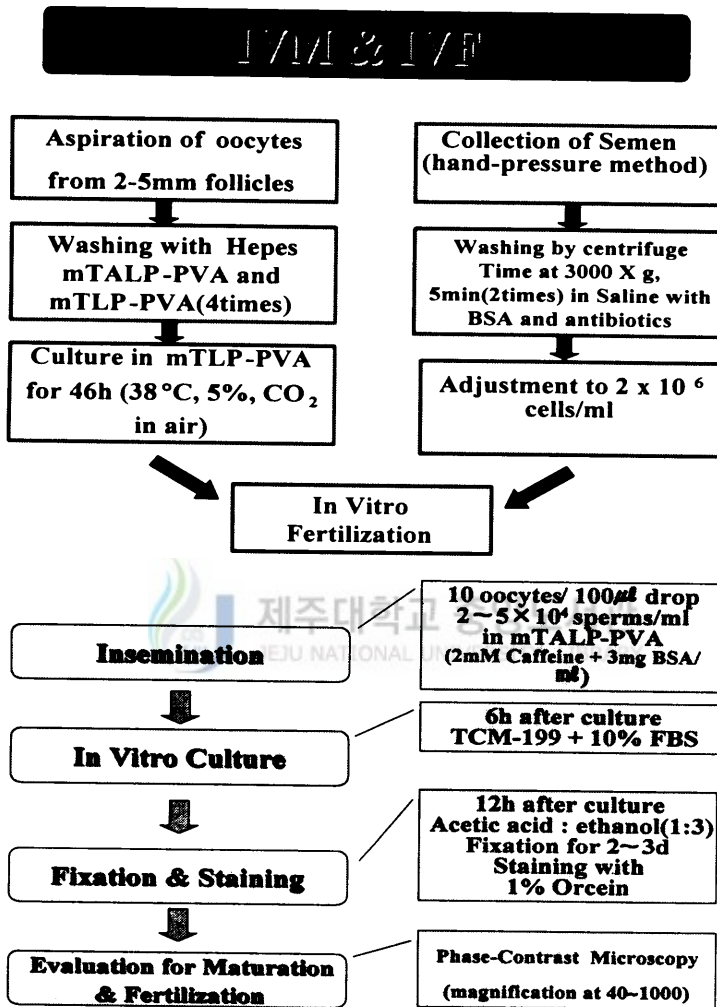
IVM & IVF

Aspiration of oocytes from 2-5mm follicles

Washing with Hepes mTALP-PVA and mTLP-PVA(4times)

Culture in mTLP-PVA for 46h (38°C, 5%, $CO_2$ in air)

Collection of Semen (hand-pressure method)

Washing by centrifuge Time at 3000 X g, 5min(2times) in Saline with BSA and antibiotics

Adjustment to 2 x $10^6$ cells/ml

In Vitro Fertilization

제주대학교 중앙도서관
JEJU NATIONAL UNIVERSITY LIBRARY

Insemination

10 oocytes/ 100$\mu l$ drop $2\sim5\times10^4$ sperms/ml in mTALP-PVA (2mM Caffeine + 3mg BSA/ $ml$)

In Vitro Culture

6h after culture TCM-199 + 10% FBS

Fixation & Staining

12h after culture Acetic acid : ethanol(1:3) Fixation for 2~3d Staining with 1% Orcein

Evaluation for Maturation & Fertilization

Phase-Contrast Microscopy (magnification at 40~1000)